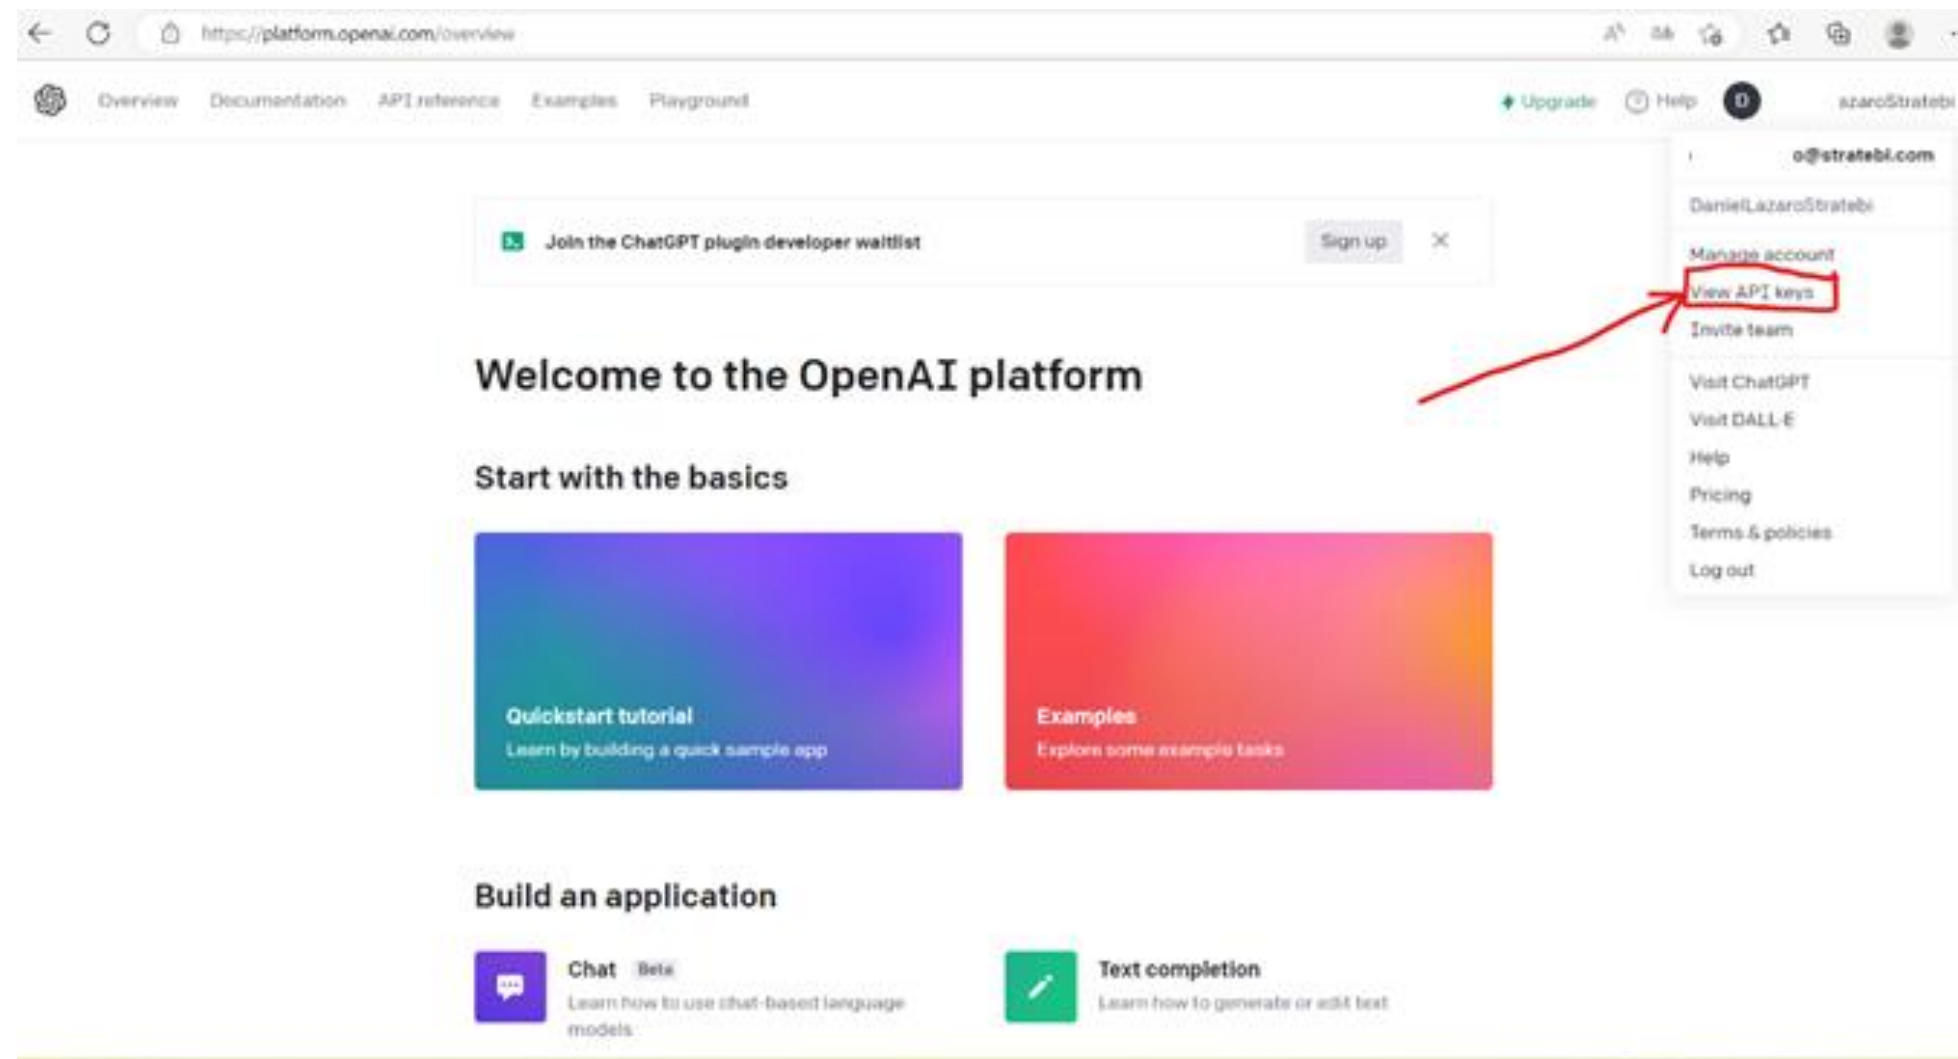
https://platform.openai.com/overview

Overview Documentation API reference Examples Playground

Upgrade Help D azaroStratebi

o@stratebi.com

DanielLazaroStratebi

Manage account
View API keys
Invite team

Visit ChatGPT
Visit DALL·E
Help
Pricing
Terms & policies
Log out

Join the ChatGPT plugin developer waitlist Sign up ×

Welcome to the OpenAI platform

Start with the basics

Quickstart tutorial
Learn by building a quick sample app

Examples
Explore some example tasks

Build an application

Chat Beta
Learn how to use chat-based language models

Text completion
Learn how to generate or edit text